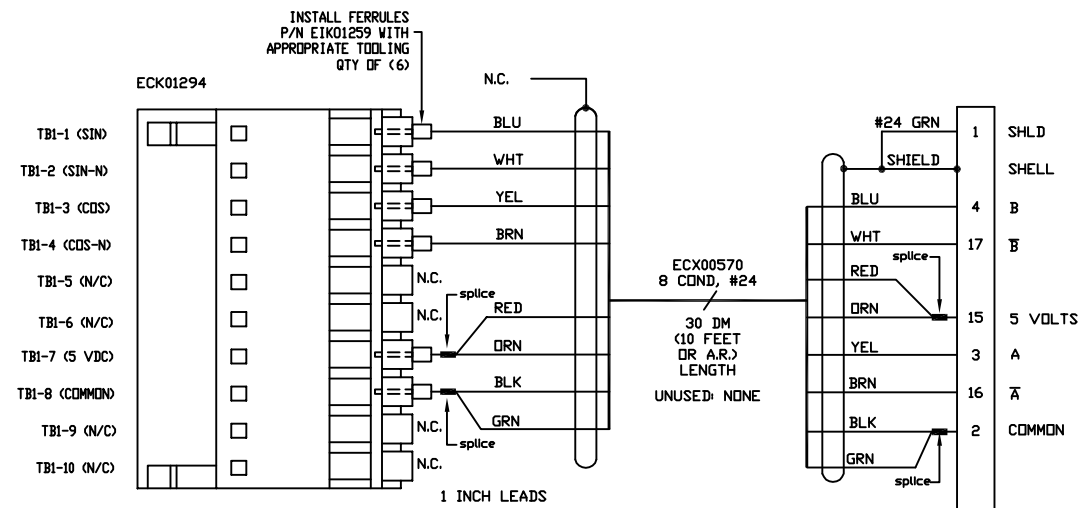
INSTALL FERRULES P/N EIK01259 WITH APPROPRIATE TOOLING QTY OF (6)

ECK01294

N.C.

TB1-1 (SIN)
TB1-2 (SIN-N)
TB1-3 (COS)
TB1-4 (COS-N)
TB1-5 (N/C)
TB1-6 (N/C)
TB1-7 (5 VDC)
TB1-8 (COMMON)
TB1-9 (N/C)
TB1-10 (N/C)

BLU
WHT
YEL
BRN
N.C.
N.C.
splice
RED
ORN
BLK
GRN
N.C.
splice
N.C.

1 INCH LEADS

ECX00570
8 COND, #24

30 DM
(10 FEET
OR A.R.)
LENGTH

UNUSED: NONE

#24 GRN
SHIELD
BLU
WHT
splice
RED
ORN
YEL
BRN
BLK
GRN
splice

| 1 | SHLD |
|---|---|
| | SHELL |
| 4 | B |
| 17 | $\overline{B}$ |
| 15 | 5 VOLTS |
| 3 | A |
| 16 | $\overline{A}$ |
| 2 | COMMON |